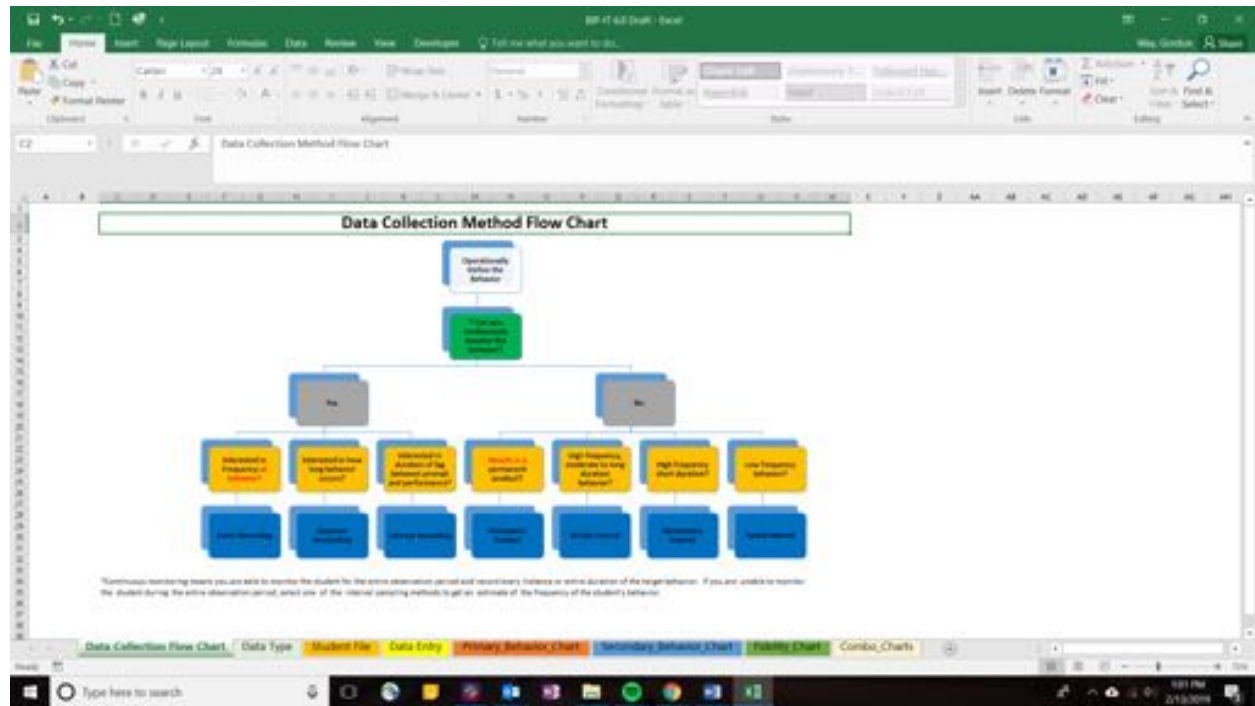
BIP-IT 6.0 Draft - Excel

File Home Insert Page Layout Formulas Data Review View Developer Tell me what you want to do...

Cut
Copy
Format Painter
Paste
Clipboard
Calibri
Font
Wrap Text
Merge & Center
Alignment
General
Number
Conditional Formatting
Format as Table
Styles
Insert Delete Format
Cells
AutoSum
Fill
Clear
Sort & Filter
Find & Select
Editing

C2
Data Collection Method Flow Chart

Data Collection Method Flow Chart

Operationally Define the Behavior

*Can you continuously monitor the behavior?

Yes

No

Interested in Frequency, or behavior?

Interested in how long behavior occurs?

Interested in duration of lag between prompt and performance?

Results in a permanent product?

High frequency, moderate to long duration behavior?

High frequency, short duration?

Low frequency behavior?

Event Recording

Duration Recording

Latency Recording

Permanent Product

Whole Interval

Momentary Interval

Partial Interval

*Continuous monitoring means you are able to monitor the student for the entire observation period and record every instance or entire duration of the target behavior. If you are unable to monitor the student during the entire observation period, select one of the interval sampling methods to get an estimate of the frequency of the student's behavior.

Data Collection Flow Chart
Data Type
Student File
Data Entry
Primary_Behavior_Chart
Secondary_Behavior_Chart
Fidelity Chart
Combo_Charts

Ready

Type here to search

1:01 PM
2/13/2019